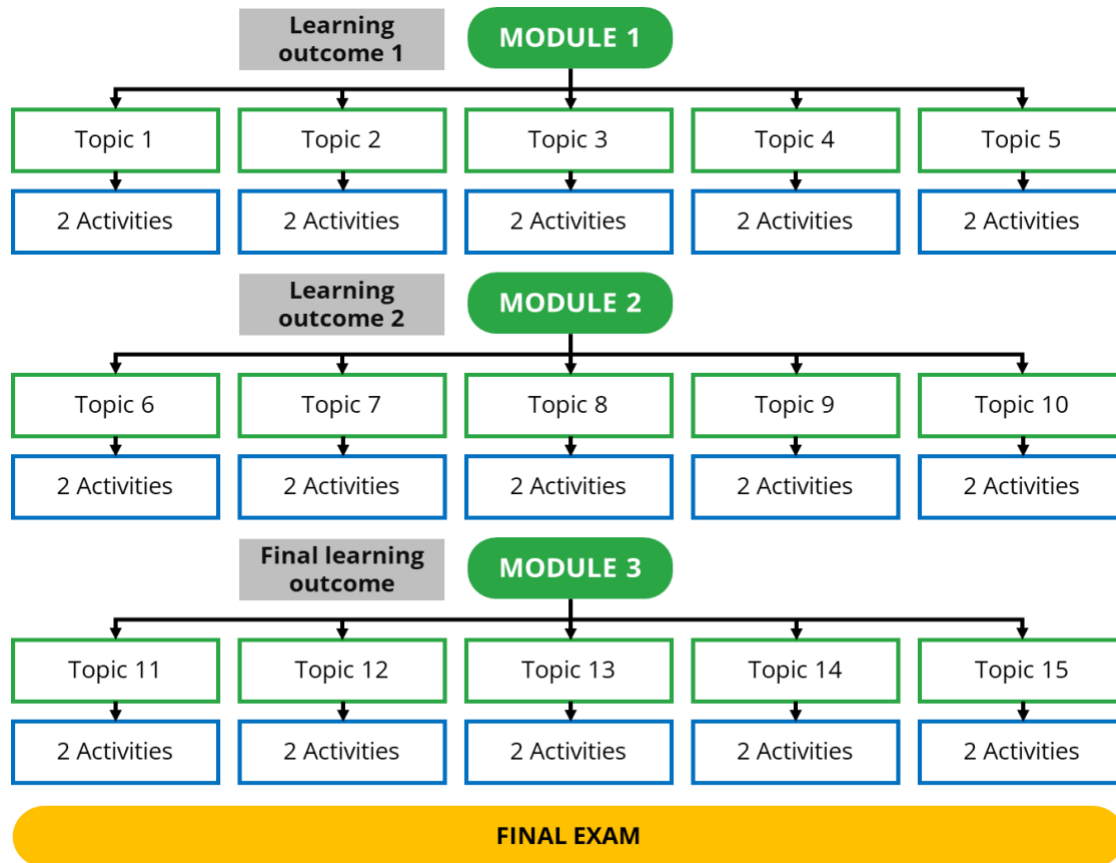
Learning outcome 1
MODULE 1

Topic 1
2 Activities
Topic 2
2 Activities
Topic 3
2 Activities
Topic 4
2 Activities
Topic 5
2 Activities

Learning outcome 2
MODULE 2

Topic 6
2 Activities
Topic 7
2 Activities
Topic 8
2 Activities
Topic 9
2 Activities
Topic 10
2 Activities

Final learning outcome
MODULE 3

Topic 11
2 Activities
Topic 12
2 Activities
Topic 13
2 Activities
Topic 14
2 Activities
Topic 15
2 Activities

FINAL EXAM